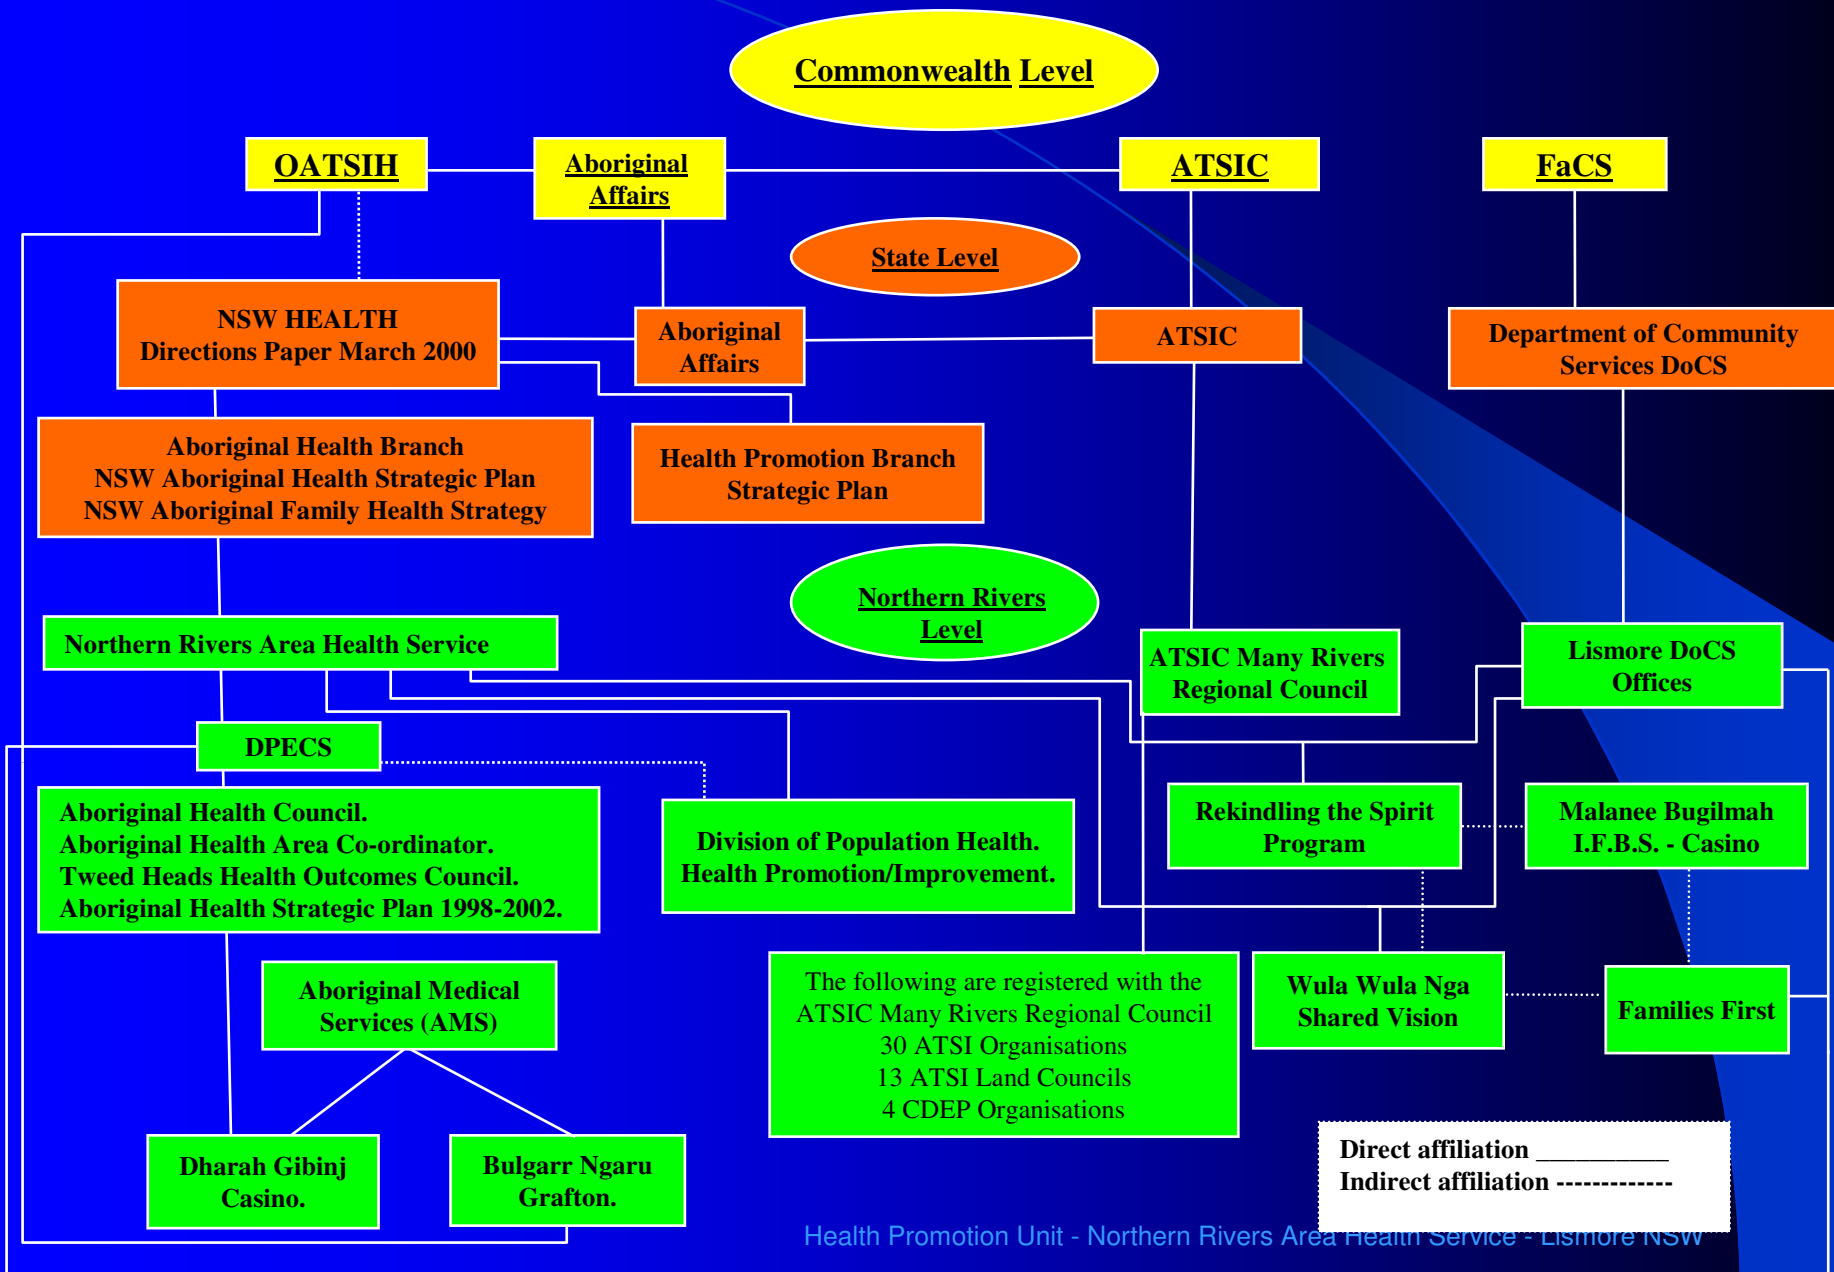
Commonwealth Level

OATSIH

Aboriginal Affairs

ATSIC

FaCS

State Level

NSW HEALTH
Directions Paper March 2000

Aboriginal Affairs

ATSIC

Department of Community Services DoCS

Aboriginal Health Branch
NSW Aboriginal Health Strategic Plan
NSW Aboriginal Family Health Strategy

Health Promotion Branch
Strategic Plan

Northern Rivers Level

Northern Rivers Area Health Service

ATSIC Many Rivers Regional Council

Lismore DoCS Offices

DPECS

Aboriginal Health Council.
Aboriginal Health Area Co-ordinator.
Tweed Heads Health Outcomes Council.
Aboriginal Health Strategic Plan 1998-2002.

Division of Population Health.
Health Promotion/Improvement.

Rekindling the Spirit Program

Malanee Bugilmah
I.F.B.S. - Casino

Aboriginal Medical Services (AMS)

The following are registered with the ATSIC Many Rivers Regional Council
30 ATSI Organisations
13 ATSI Land Councils
4 CDEP Organisations

Wula Wula Nga Shared Vision

Families First

Dharah Gibinj Casino.

Bulgarr Ngaru Grafton.

Direct affiliation __________
Indirect affiliation ------------

Health Promotion Unit - Northern Rivers Area Health Service - Lismore NSW